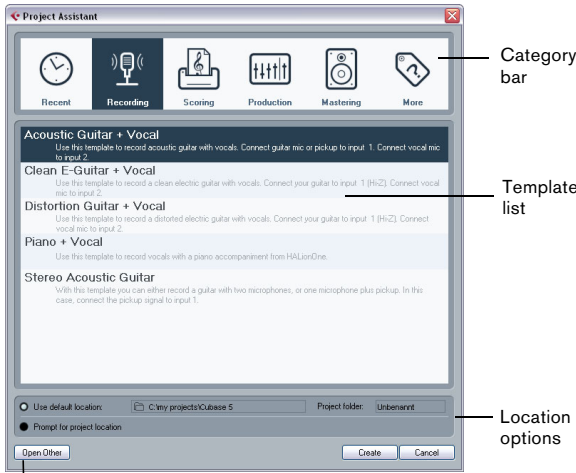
Project Assistant

Recent
Recording
Scoring
Production
Mastering
More

Category bar

Acoustic Guitar + Vocal
Use this template to record acoustic guitar with vocals. Connect guitar mic or pickup to input 1. Connect vocal mic to input 2.

Clean E-Guitar + Vocal
Use this template to record a clean electric guitar with vocals. Connect your guitar to input 1 (Hi-Z). Connect vocal mic to input 2.

Distortion Guitar + Vocal
Use this template to record a distorted electric guitar with vocals. Connect your guitar to input 1 (Hi-Z). Connect vocal mic to input 2.

Piano + Vocal
Use this template to record vocals with a piano accompaniment from HALionOne.

Stereo Acoustic Guitar
With this template you can either record a guitar with two microphones, or one microphone plus pickup. In this case, connect the pickup signal to input 1.

Template list

Use default location: C:\my projects\Cubase 5 Project folder: Unbenannt

Prompt for project location

Location options

Open Other
Create
Cancel